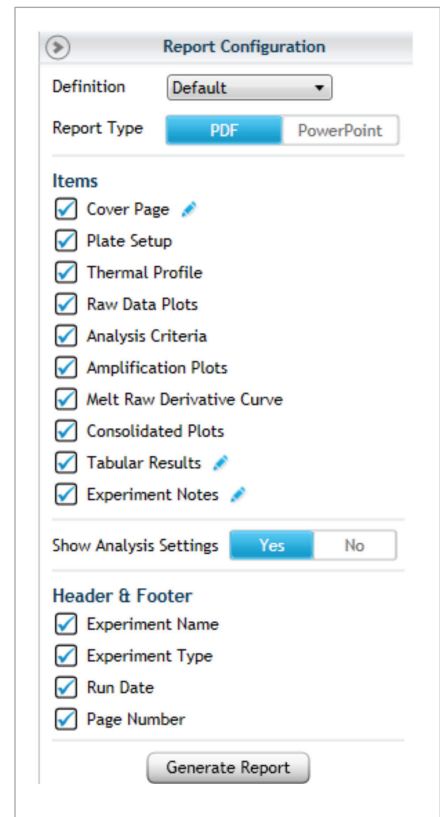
Report Configuration

Definition Default

Report Type PDF PowerPoint

Items

Cover Page
Plate Setup
Thermal Profile
Raw Data Plots
Analysis Criteria
Amplification Plots
Melt Raw Derivative Curve
Consolidated Plots
Tabular Results
Experiment Notes

Show Analysis Settings Yes No

Header & Footer

Experiment Name
Experiment Type
Run Date
Page Number

Generate Report